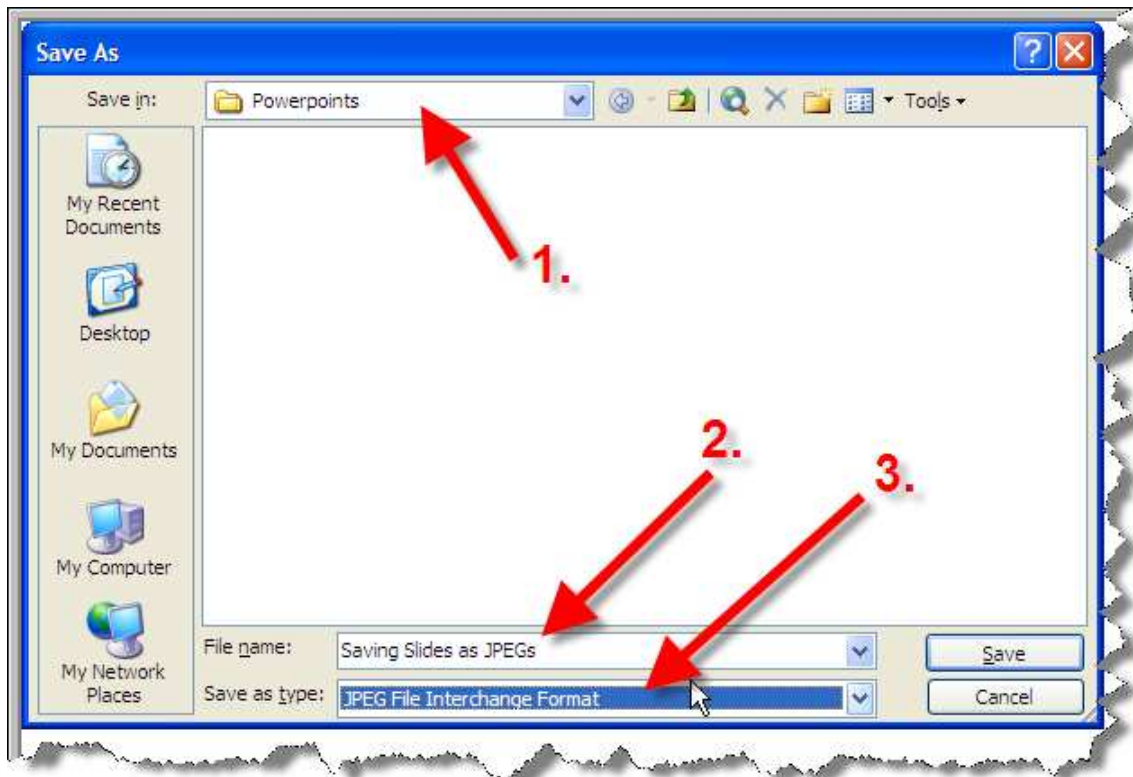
Save As

Save in: Powerpoints

Tools

My Recent Documents

Desktop

My Documents

My Computer

My Network Places

1.

2.

3.

File name: Saving Slides as JPEGs

Save as type: JPEG File Interchange Format

Save

Cancel